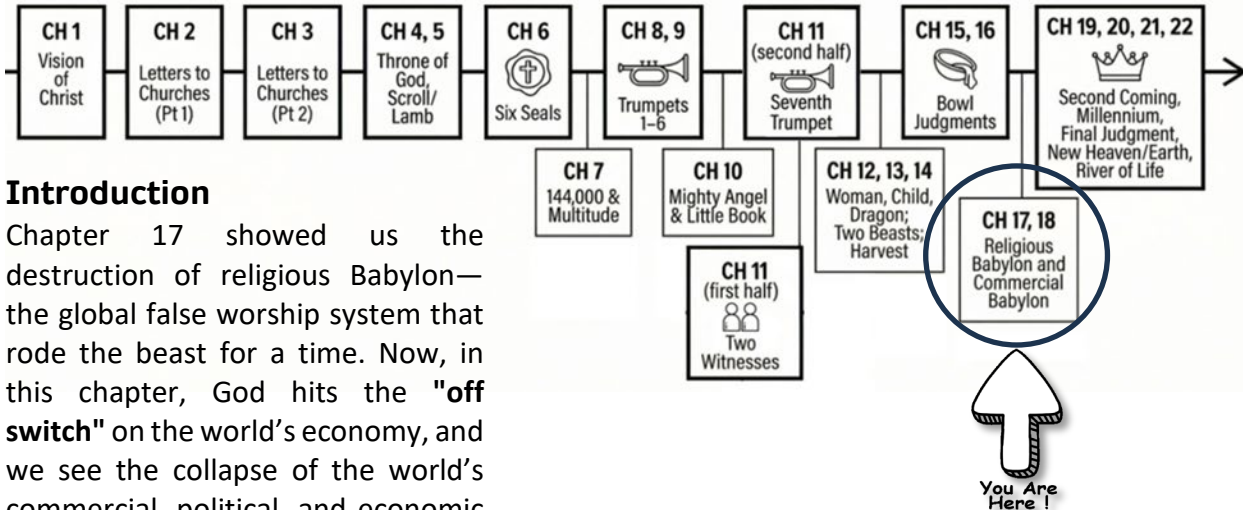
CH 1
Vision of Christ

CH 2
Letters to Churches (Pt 1)

CH 3
Letters to Churches (Pt 2)

CH 4, 5
Throne of God, Scroll/ Lamb

CH 6
Six Seals

CH 8, 9
Trumpets 1–6

CH 11
(second half)
Seventh Trumpet

CH 15, 16
Bowl Judgments

CH 19, 20, 21, 22
Second Coming, Millennium, Final Judgment, New Heaven/Earth, River of Life

CH 7
144,000 & Multitude

CH 10
Mighty Angel & Little Book

CH 12, 13, 14
Woman, Child, Dragon; Two Beasts; Harvest

CH 17, 18
Religious Babylon and Commercial Babylon

CH 11
(first half)
Two Witnesses

You Are Here !

**Introduction**

Chapter 17 showed us the destruction of religious Babylon—the global false worship system that rode the beast for a time. Now, in this chapter, God hits the **"off switch"** on the world's economy, and we see the collapse of the world's commercial political and economic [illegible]